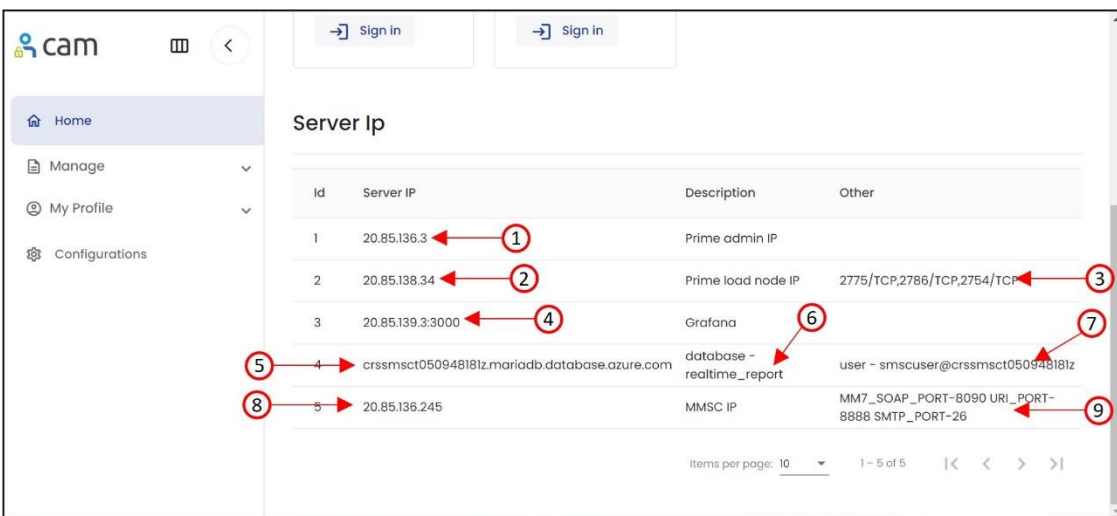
cam

Home
Manage
My Profile
Configurations

Sign in
Sign in

Server Ip

| Id | Server IP | Description | Other |
|---|---|---|---|
| 1 | 20.85.136.3 | Prime admin IP | |
| 2 | 20.85.138.34 | Prime load node IP | 2775/TCP,2786/TCP,2754/TCP |
| 3 | 20.85.139.3:3000 | Grafana | |
| 4 | crssmsct050948181z.mariadb.database.azure.com | database - realtime_report | user - smscuser@crssmsct050948181z |
| 5 | 20.85.136.245 | MMSC IP | MM7_SOAP_PORT-8090 URI_PORT-8888 SMTP_PORT-26 |

1
2
3
4
5
6
7
8
9

Items per page: 10
1 – 5 of 5